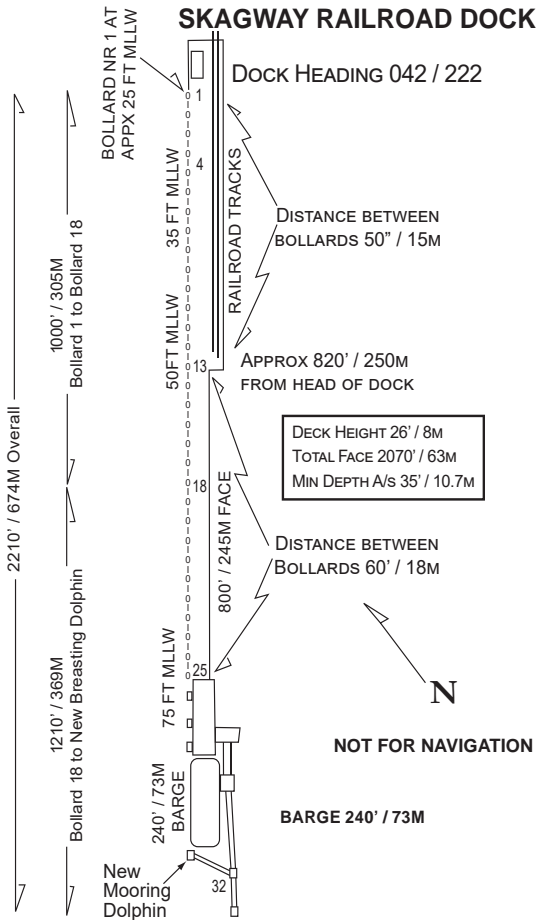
SKAGWAY RAILROAD DOCK

Dock Heading 042 / 222

BOLLARD NR 1 AT APPX 25 FT MLLW

1

4

35 FT MLLW

RAILROAD TRACKS

Distance between bollards 50" / 15m

1000' / 305M
Bollard 1 to Bollard 18

2210' / 674M Overall

50FT MLLW

13

Approx 820' / 250m from head of dock

Deck Height 26' / 8m
Total Face 2070' / 63m
Min Depth A/s 35' / 10.7m

18

800' / 245M FACE

Distance between Bollards 60' / 18m

1210' / 369M
Bollard 18 to New Breasting Dolphin

75 FT MLLW

25

N

NOT FOR NAVIGATION

240' / 73M
BARGE

BARGE 240' / 73M

New Mooring Dolphin

32